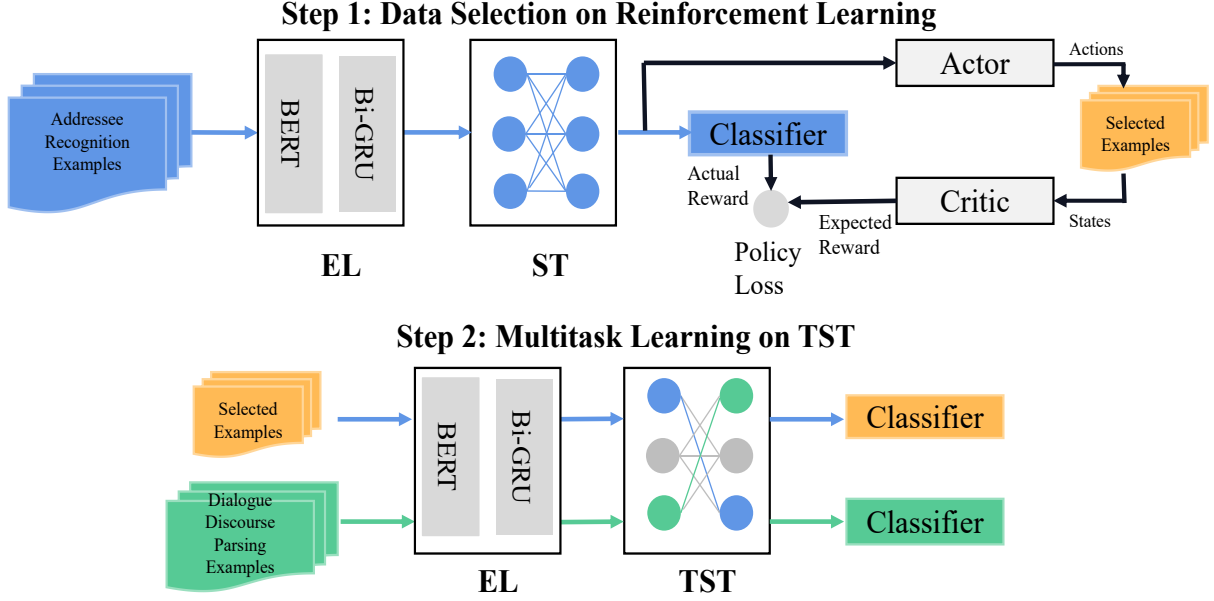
Step 1: Data Selection on Reinforcement Learning

Addressee Recognition Examples

BERT

Bi-GRU

EL

ST

Actor

Actions

Selected Examples

Classifier

Actual Reward

Critic

States

Expected Reward

Policy Loss

Step 2: Multitask Learning on TST

Selected Examples

Dialogue Discourse Parsing Examples

BERT

Bi-GRU

EL

TST

Classifier

Classifier